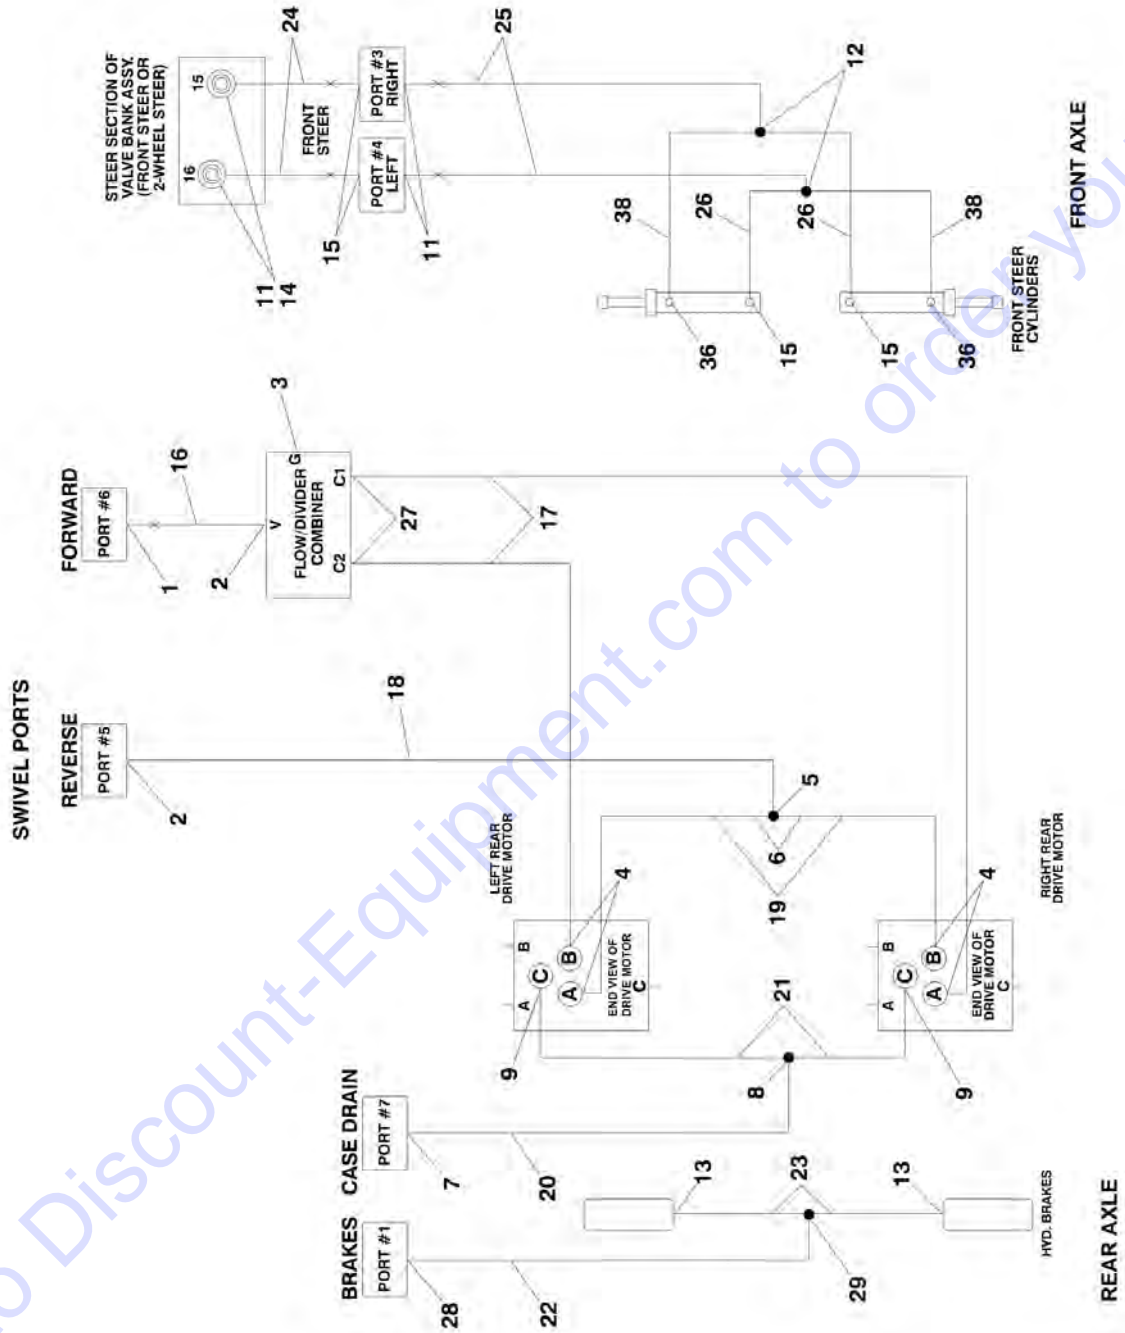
SWIVEL PORTS

REVERSE
PORT #5
2
18

FORWARD
PORT #6
1
2
16
V
FLOW/DIVIDER COMBINER
G
3
C2
C1
27
17

STEER SECTION OF VALVE BANK ASSY. (FRONT STEER OR 2-WHEEL STEER)
16
15
11
14
24
FRONT STEER
PORT #4 LEFT
PORT #3 RIGHT
15
11
25
12
38
26
26
38
36
15
15
36
FRONT STEER CYLINDERS
FRONT AXLE

LEFT REAR DRIVE MOTOR
B
A
C
B
A
4
END VIEW OF DRIVE MOTOR C
9
5
6
19
21
8

RIGHT REAR DRIVE MOTOR
B
A
C
B
A
4
END VIEW OF DRIVE MOTOR C
9

CASE DRAIN
PORT #7
7
20

BRAKES
PORT #1
28
22
13
23
13
29
HYD. BRAKES
REAR AXLE